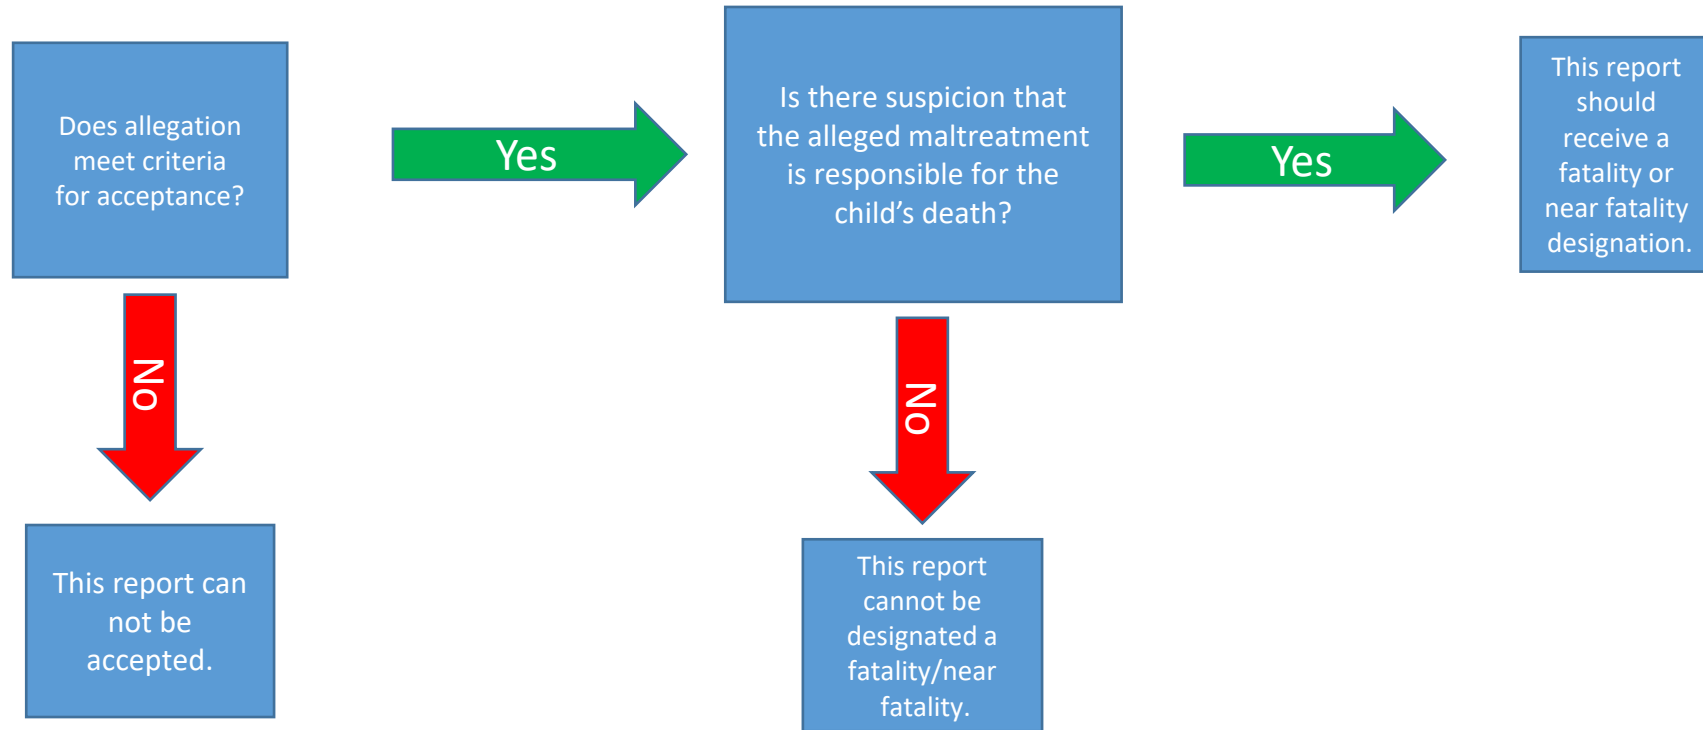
Does allegation meet criteria for acceptance?

Yes

Is there suspicion that the alleged maltreatment is responsible for the child's death?

Yes

This report should receive a fatality or near fatality designation.

No

This report can not be accepted.

No

This report cannot be designated a fatality/near fatality.